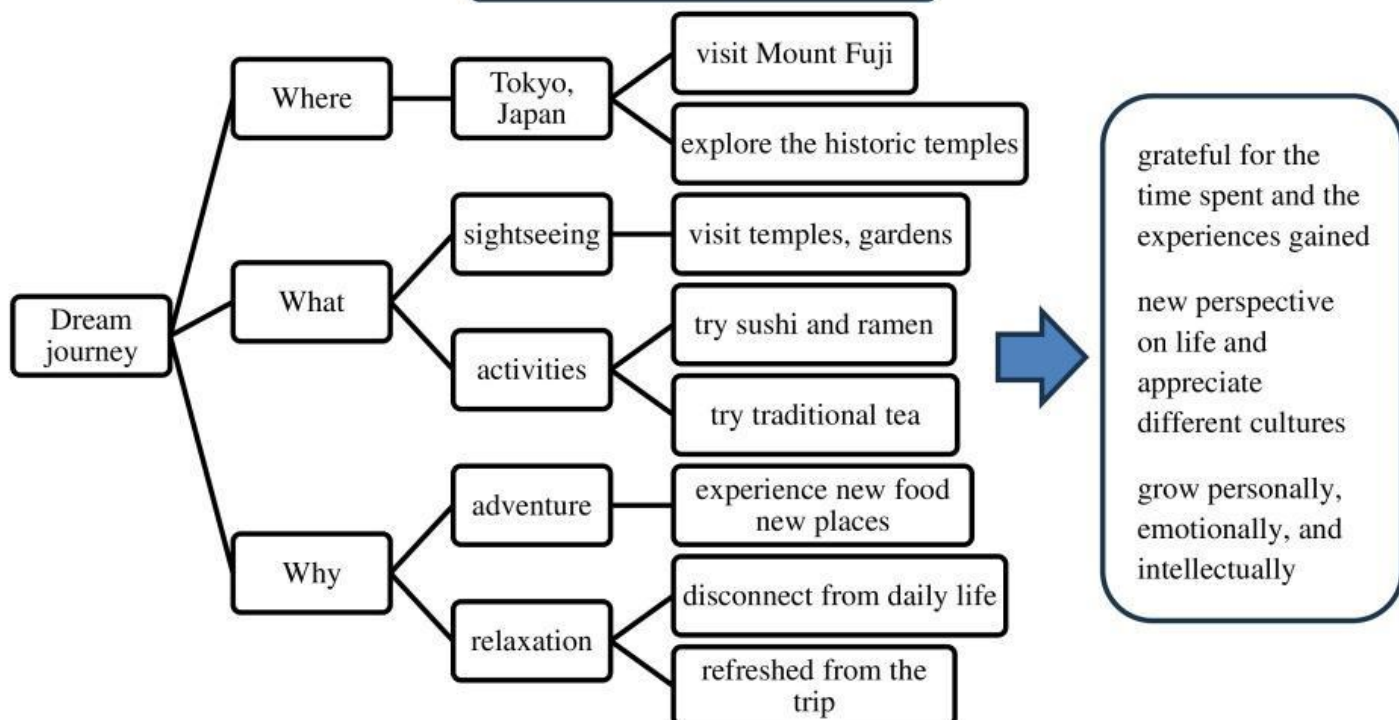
Dream journey

Where

Tokyo, Japan

visit Mount Fuji

explore the historic temples

What

sightseeing

visit temples, gardens

activities

try sushi and ramen

try traditional tea

Why

adventure

experience new food new places

relaxation

disconnect from daily life

refreshed from the trip

grateful for the time spent and the experiences gained

new perspective on life and appreciate different cultures

grow personally, emotionally, and intellectually